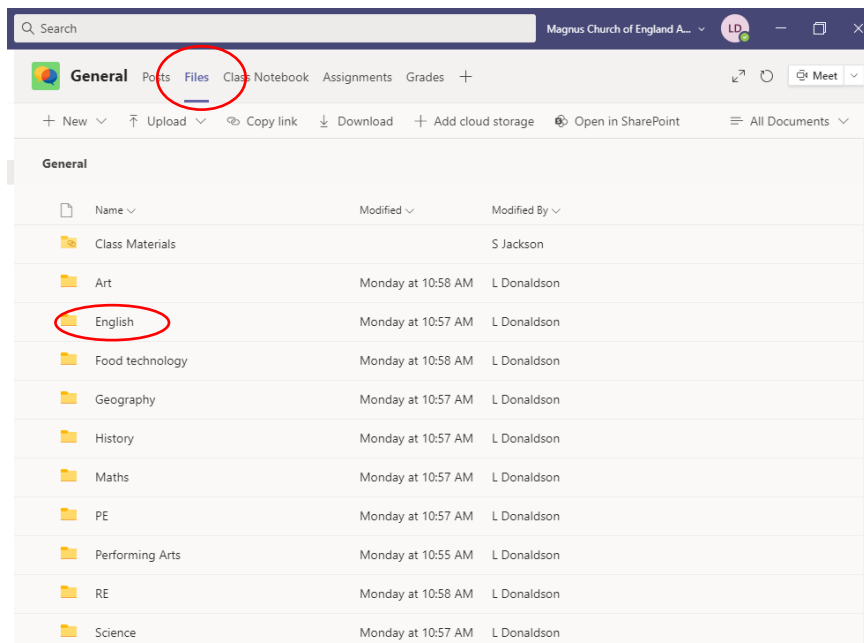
Search

Magnus Church of England A...

LD

General Posts Files Class Notebook Assignments Grades +

Meet

+ New Upload Copy link Download + Add cloud storage Open in SharePoint

All Documents

General

| Name | Modified | Modified By |
|---|---|---|
| Class Materials | | S Jackson |
| Art | Monday at 10:58 AM | L Donaldson |
| English | Monday at 10:57 AM | L Donaldson |
| Food technology | Monday at 10:58 AM | L Donaldson |
| Geography | Monday at 10:57 AM | L Donaldson |
| History | Monday at 10:57 AM | L Donaldson |
| Maths | Monday at 10:57 AM | L Donaldson |
| PE | Monday at 10:57 AM | L Donaldson |
| Performing Arts | Monday at 10:55 AM | L Donaldson |
| RE | Monday at 10:58 AM | L Donaldson |
| Science | Monday at 10:57 AM | L Donaldson |